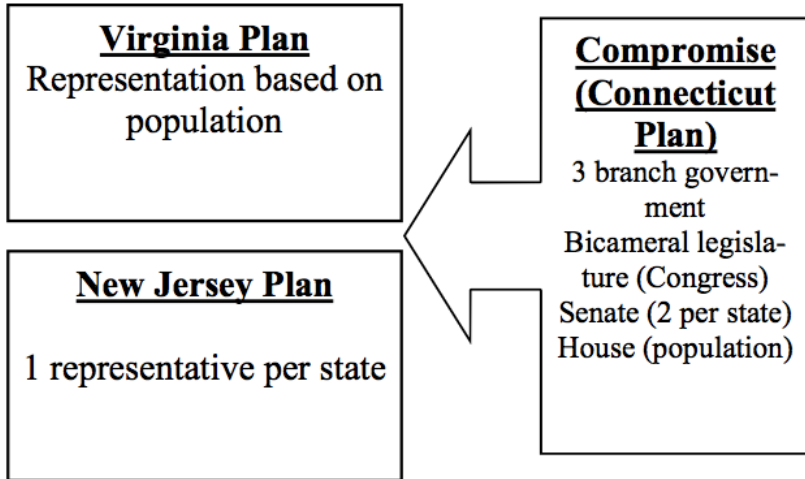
Virginia Plan
Representation based on population

New Jersey Plan

1 representative per state

Compromise (Connecticut Plan)
3 branch government
Bicameral legislature (Congress)
Senate (2 per state)
House (population)